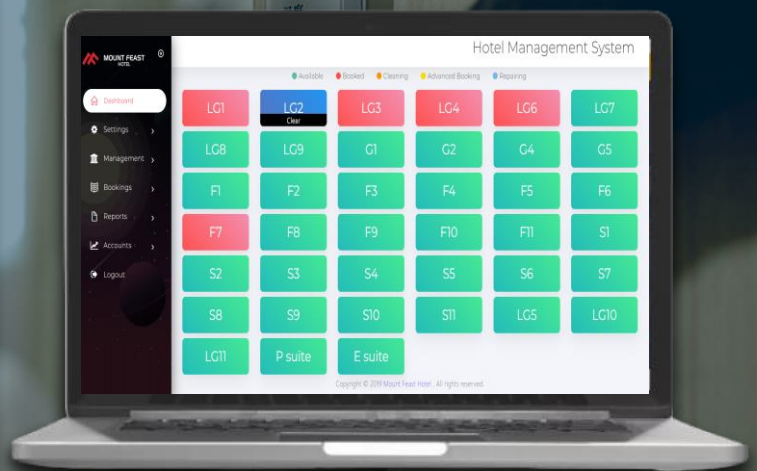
MOUNT FEAST HOTEL

Hotel Management System

Dashboard
Settings
Management
Bookings
Reports
Accounts
Logout

Available Booked Cleaning Advanced Booking Repairing

LG1 LG2 Clear LG3 LG4 LG6 LG7
LG8 LG9 G1 G2 G4 G5
F1 F2 F3 F4 F5 F6
F7 F8 F9 F10 F11 S1
S2 S3 S4 S5 S6 S7
S8 S9 S10 S11 LG5 LG10
LG11 P suite E suite

Copyright © 2019 Mount Feast Hotel . All rights reserved.